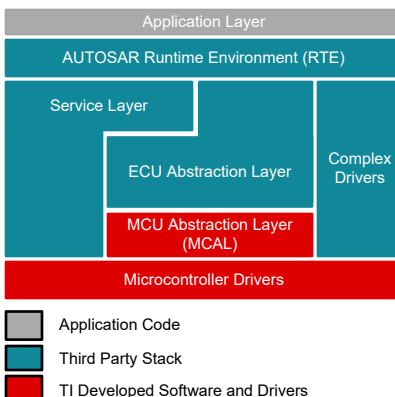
Application Layer

AUTOSAR Runtime Environment (RTE)

Service Layer

ECU Abstraction Layer

Complex Drivers

MCU Abstraction Layer (MCAL)

Microcontroller Drivers

Application Code

Third Party Stack

TI Developed Software and Drivers